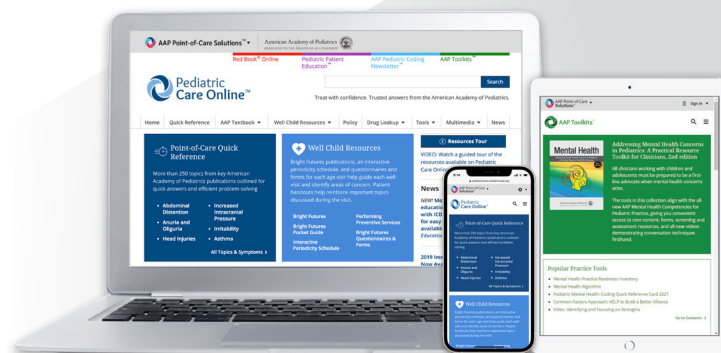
AAP Point-of-Care Solutions™

American Academy of Pediatrics DEDICATED TO THE HEALTH OF ALL CHILDREN®

Red Book® Online

Pediatric Patient Education™

AAP Pediatric Coding Newsletter™

AAP Toolkits™

Pediatric Care Online™

Search

Treat with confidence. Trusted answers from the American Academy of Pediatrics.

Home Quick Reference AAP Textbook ▾ Well Child Resources ▾ Policy Drug Lookup ▾ Tools ▾ Multimedia ▾ News

Point-of-Care Quick Reference

More than 250 topics from key American Academy of Pediatrics publications outlined for quick answers and efficient problem solving

- Abdominal Distention
- Anuria and Oliguria
- Head Injuries
- Increased Intracranial Pressure
- Irritability
- Asthma

All Topics & Symptoms »

Well Child Resources

Bright Futures publications, an interactive periodicity schedule, and questionnaires and forms for each age visit help guide each well visit and identify areas of concern. Patient handouts help reinforce important topics discussed during the visit.

Bright Futures
Bright Futures Pocket Guide
Interactive Periodicity Schedule
Performing Preventive Services
Bright Futures Questionnaires & Forms

Resources Tour

VIDEO: Watch a guided tour of the resources available on Pediatric Care Onli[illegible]

News

NEW! Mo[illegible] educatio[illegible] with ICD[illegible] for easy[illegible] available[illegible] Educatio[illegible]

2019 I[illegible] Now Av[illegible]

AAP Point-of-Care Solutions™

Pediatric Care Online™

Point-of-Care Quick Reference

More than 250 topics from key American Academy of Pediatrics publications outlined for quick answers and efficient problem solving

- Abdominal Distention
- Anuria and Oliguria
- Head Injuries
- Increased Intracranial Pressure
- Irritability
- Asthma

All Topics & Symptoms »

Well Child Resources

AAP Point-of-Care Solutions™

Sign In

AAP Toolkits™

Mental Health

Addressing Mental Health Concerns in Pediatrics: A Practical Resource Toolkit for Clinicians, 2nd edition

All clinicians working with children and adolescents must be prepared to be a first-line advocate when mental health concerns arise.

The tools in this collection align with the all-new AAP Mental Health Competencies for Pediatric Practice, giving you convenient access to care content, forms, screening and assessment resources, and all-new videos demonstrating conversation techniques firsthand.

Popular Practice Tools

- Mental Health Practice Readiness Inventory
- Mental Health Algorithm
- Pediatric Mental Health Coding Quick Reference Card 2021
- Common Factors Approach: HELP to Build a Better Alliance
- Video: Identifying and Focusing on Strengths

Go to Contents »